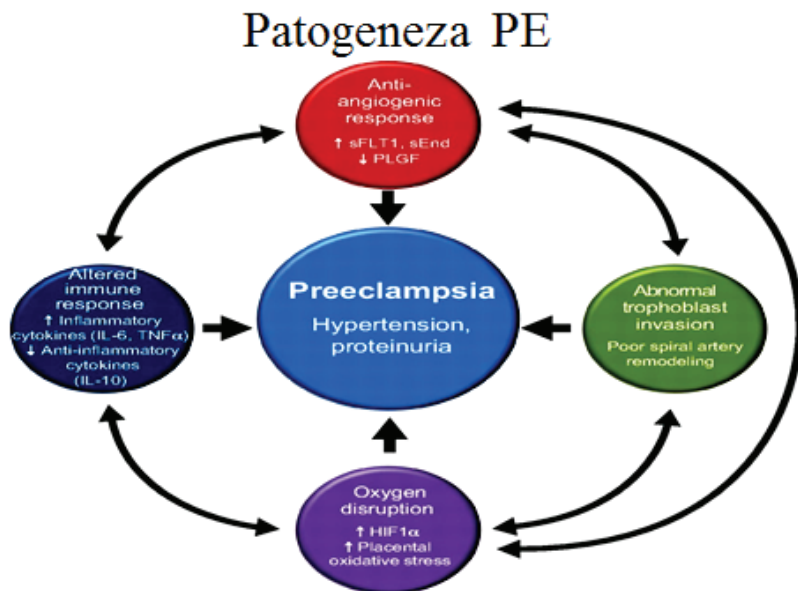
Patogeneza PE

Anti-angiogenic response
↑ sFLT1, sEnd
↓ PLGF

Altered immune response
↑ Inflammatory cytokines (IL-6, TNFα)
↓ Anti-inflammatory cytokines (IL-10)

Preeclampsia
Hypertension, proteinuria

Abnormal trophoblast invasion
Poor spiral artery remodeling

Oxygen disruption
↑ HIF1α
↑ Placental oxidative stress